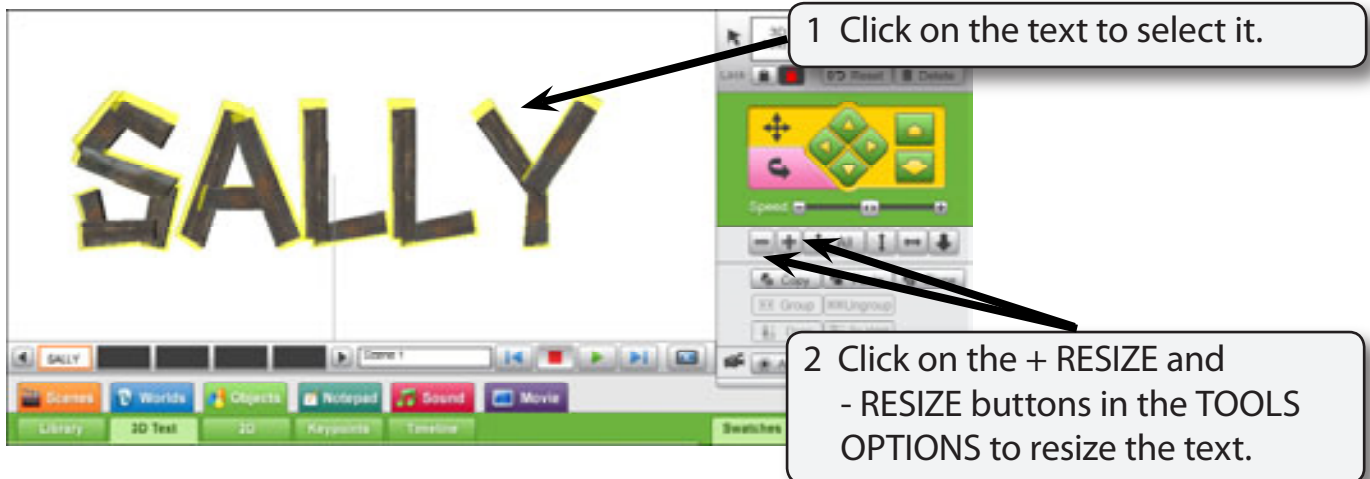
1 Click on the text to select it.

SALLY

Lock Reset Delete

Speed

Copy

Group Ungroup

SALLY Scene 1

Scenes Worlds Objects Notepad Sound Movie

Library 3D Text 2D Keypoints Timeline Swatches

2 Click on the + RESIZE and - RESIZE buttons in the TOOLS OPTIONS to resize the text.